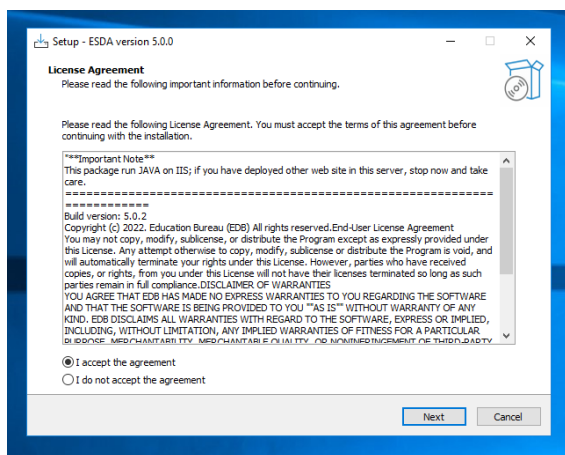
Setup - ESDA version 5.0.0

License Agreement
Please read the following important information before continuing.

Please read the following License Agreement. You must accept the terms of this agreement before continuing with the installation.

"**Important Note**
This package run JAVA on IIS; if you have deployed other web site in this server, stop now and take care.
=======================================================================
Build version: 5.0.2
Copyright (c) 2022. Education Bureau (EDB) All rights reserved.End-User License Agreement
You may not copy, modify, sublicense, or distribute the Program except as expressly provided under this License. Any attempt otherwise to copy, modify, sublicense or distribute the Program is void, and will automatically terminate your rights under this License. However, parties who have received copies, or rights, from you under this License will not have their licenses terminated so long as such parties remain in full compliance.DISCLAIMER OF WARRANTIES
YOU AGREE THAT EDB HAS MADE NO EXPRESS WARRANTIES TO YOU REGARDING THE SOFTWARE AND THAT THE SOFTWARE IS BEING PROVIDED TO YOU ""AS IS"" WITHOUT WARRANTY OF ANY KIND. EDB DISCLAIMS ALL WARRANTIES WITH REGARD TO THE SOFTWARE, EXPRESS OR IMPLIED, INCLUDING, WITHOUT LIMITATION, ANY IMPLIED WARRANTIES OF FITNESS FOR A PARTICULAR PURPOSE, MERCHANTABILITY, MERCHANTABLE QUALITY, OR NONINFRINGEMENT OF THIRD-PARTY

I accept the agreement
I do not accept the agreement

Next
Cancel